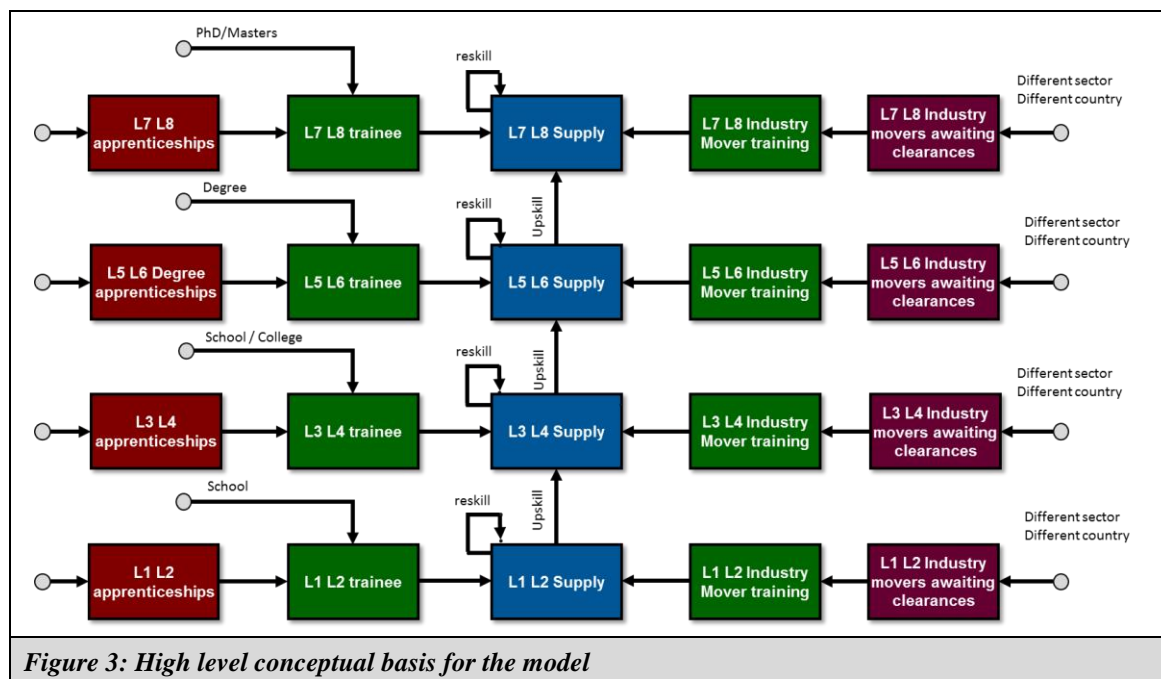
PhD/Masters

reskill

Different sector
Different country

L7 L8 apprenticeships

L7 L8 trainee

L7 L8 Supply

L7 L8 Industry Mover training

L7 L8 Industry movers awaiting clearances

Degree

reskill

Upskill

Different sector
Different country

L5 L6 Degree apprenticeships

L5 L6 trainee

L5 L6 Supply

L5 L6 Industry Mover training

L5 L6 Industry movers awaiting clearances

School / College

reskill

Upskill

Different sector
Different country

L3 L4 apprenticeships

L3 L4 trainee

L3 L4 Supply

L3 L4 Industry Mover training

L3 L4 Industry movers awaiting clearances

School

reskill

Upskill

Different sector
Different country

L1 L2 apprenticeships

L1 L2 trainee

L1 L2 Supply

L1 L2 Industry Mover training

L1 L2 Industry movers awaiting clearances

*Figure 3: High level conceptual basis for the model*